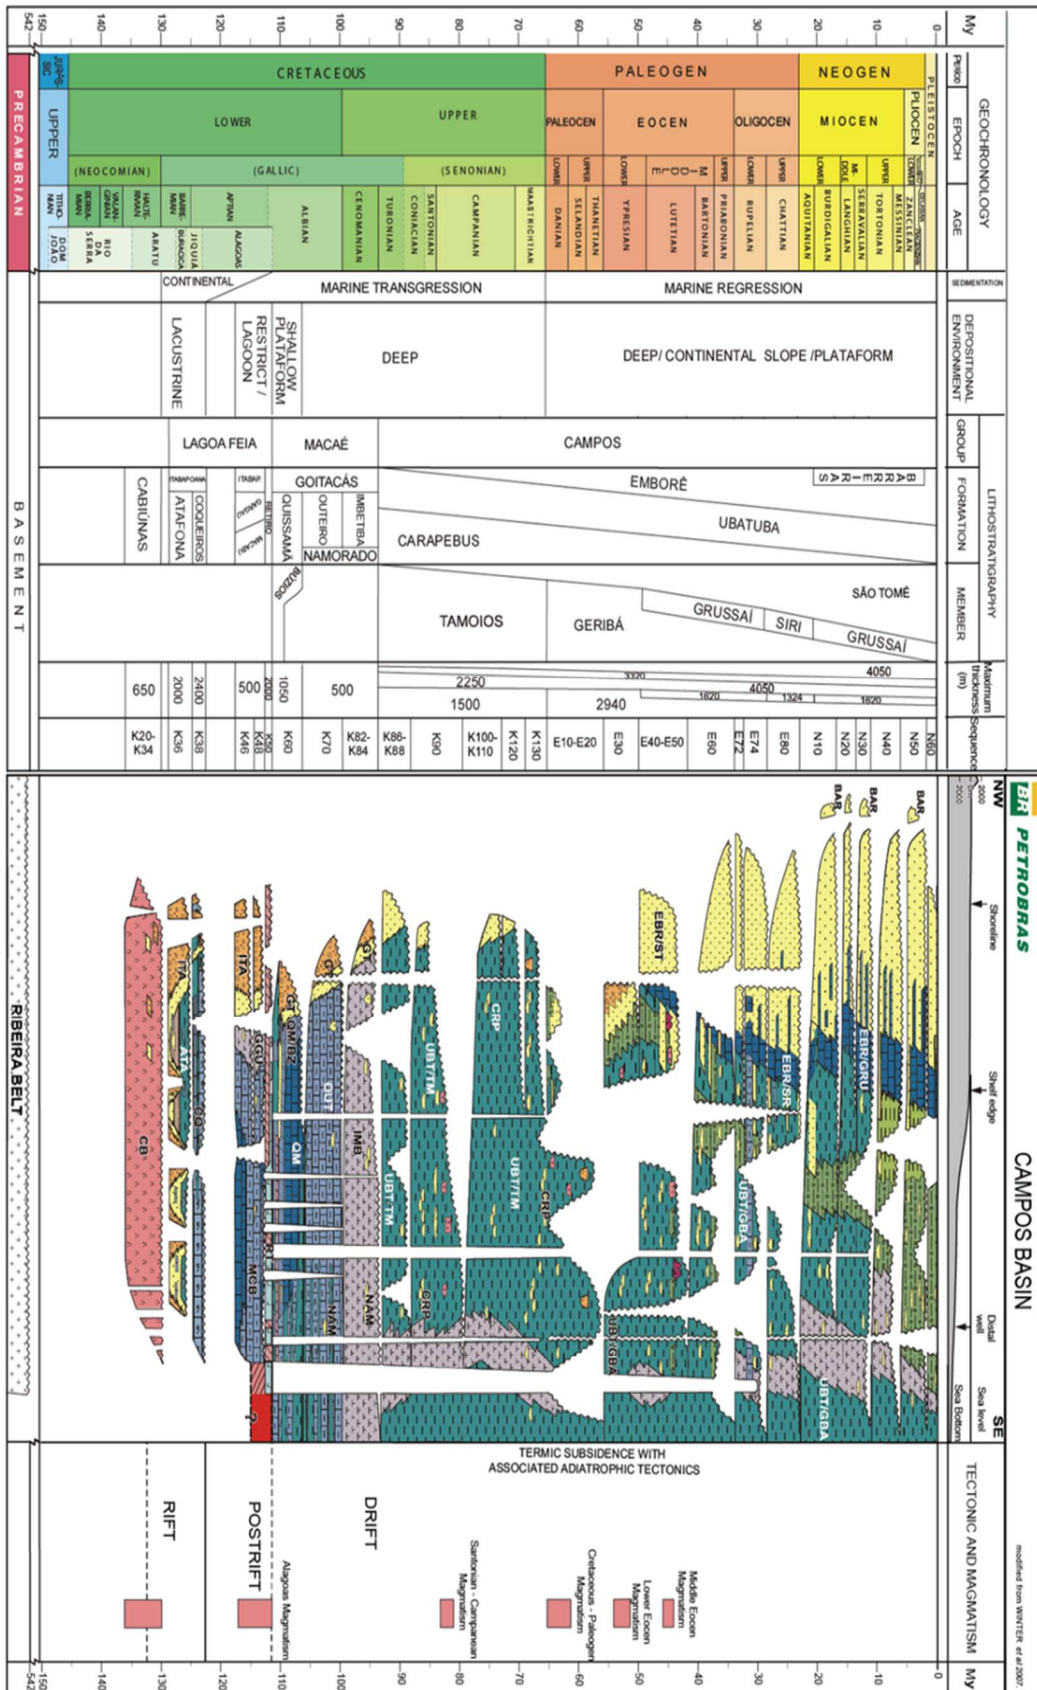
My
0
10
20
30
40
50
60
70
80
90
100
110
120
130
140
150
542

GEOCHRONOLOGY
PERIOD
EPOCH
AGE

CRETACEOUS
PALEOGEN
NEOGEN
JURASSIC
PRECAMBRIAN

UPPER
LOWER
UPPER
PALEOCEN
EOCEN
OLIGOCEN
MIOCEN
PLIOCEN
PLEISTOCEN

(NEOCOMIAN)
(GALLIC)
(SENONIAN)
LOWER
UPPER
LOWER
MIDDLE
UPPER
LOWER
UPPER
LOWER
MIDDLE
UPPER
LOWER
UPPER

TITHONIAN
BERRIASIAN
VALANGINIAN
HAUTERIVIAN
BARREMIAN
APTIAN
ALBIAN
CENOMANIAN
TURONIAN
CONIACIAN
SANTONIAN
CAMPANIAN
MAASTRICHTIAN
DANIAN
SELANDIAN
THANETIAN
YPRESIAN
LUTETIAN
BARTONIAN
PRIABONIAN
RUPELIAN
CHATTIAN
AQUITANIAN
BURDIGALIAN
LANGHIAN
SERRAVALIAN
TORTONIAN
MESSINIAN
ZANCLEAN
PIACENZIAN

DOM JOÃO
RIO DA SERRA
ARATU
JIQUIÁ
BURACICA
ALAGOAS

SEDIMENTATION
CONTINENTAL
MARINE TRANSGRESSION
MARINE REGRESSION

DEPOSITIONAL ENVIRONMENT
LACUSTRINE
RESTRICT / LAGOON
SHALLOW PLATAFORM
DEEP
DEEP/ CONTINENTAL SLOPE /PLATAFORM

LITHOSTRATIGRAPHY
GROUP
LAGOA FEIA
MACAÉ
CAMPOS

FORMATION
CABIÚNAS
ITABAPOANA
ATAFONA
COQUEIROS
ITABAP.
GARGAÚ
MACABU
RETIRO
QUISSAMÃ
GOITACÁS
OUTEIRO
IMBETIBA
NAMORADO
CARAPEBUS
EMBORÉ
UBATUBA
BARREIRAS

MEMBER
BÚZIOS
TAMOIOS
GERIBÁ
GRUSSAÍ
SIRI
GRUSSAÍ
SÃO TOMÉ

Maximum thickness (m)
650
2000
2400
500
2000
1050
500
2250
1500
3320
2940
1820
4050
1324
1820
4050

Sequences
K20-K34
K36
K38
K46
K48
K50
K60
K70
K82-K84
K86-K88
K90
K100-K110
K120
K130
E10-E20
E30
E40-E50
E60
E72
E74
E80
N10
N20
N30
N40
N50
N60

BASEMENT

NW
SE
2000
2000
PETROBRAS
Shoreline
Shelf edge
CAMPOS BASIN
Distal well
Sea level
Sea Bottom

BAR
BAR
BAR
EBR/ST
EBR/SR
EBR/GRU
UBT/GBA
UBT/GBA
UBT/GBA
UBT/GBA
CRP
CRP
UBT/TM
UBT/TM
UBT TM
CRP
GRP
IMB
NAM
OUT
OM
MCB
GT
GT
GT
QM/BZ
GGU
RT
ITA
ITA
ATA
CO
CB
?
RIBEIRA BELT

TECTONIC AND MAGMATISM
TERMIC SUBSIDENCE WITH ASSOCIATED ADIATROPHIC TECTONICS
DRIFT
POSTRIFT
RIFT
Middle Eocen Magmatism
Lower Eocen Magmatism
Cretaceous - Paleogen Magmatism
Santonian - Campanean Magmatism
Alagoas Magmatism

modified from WINTER et al 2007